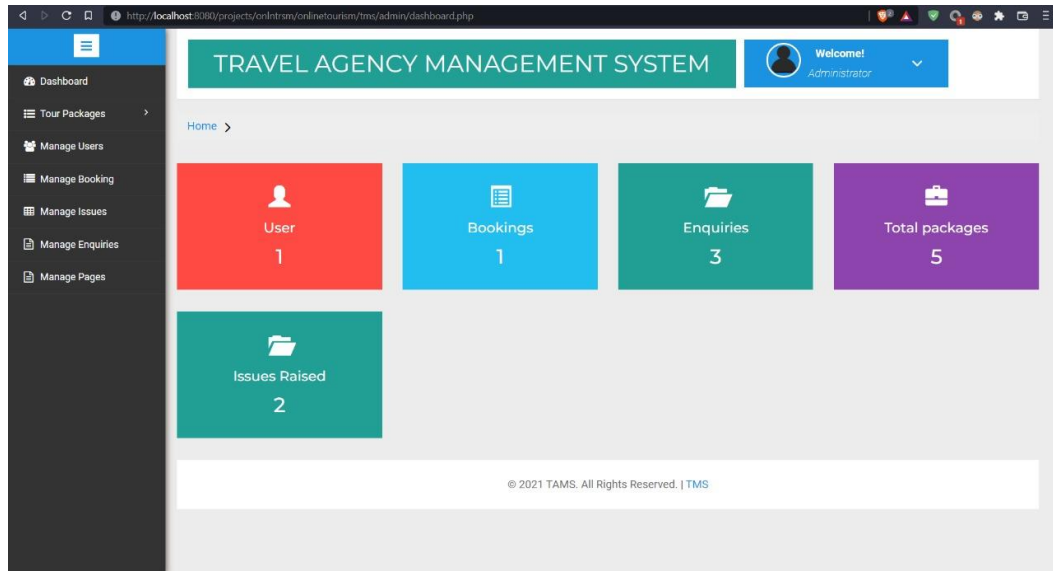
http://localhost:8080/projects/onlntrsm/onlinetourism/tms/admin/dashboard.php

Dashboard
Tour Packages
Manage Users
Manage Booking
Manage Issues
Manage Enquiries
Manage Pages

TRAVEL AGENCY MANAGEMENT SYSTEM

Welcome!
Administrator

Home

User
1

Bookings
1

Enquiries
3

Total packages
5

Issues Raised
2

© 2021 TAMS. All Rights Reserved. | TMS